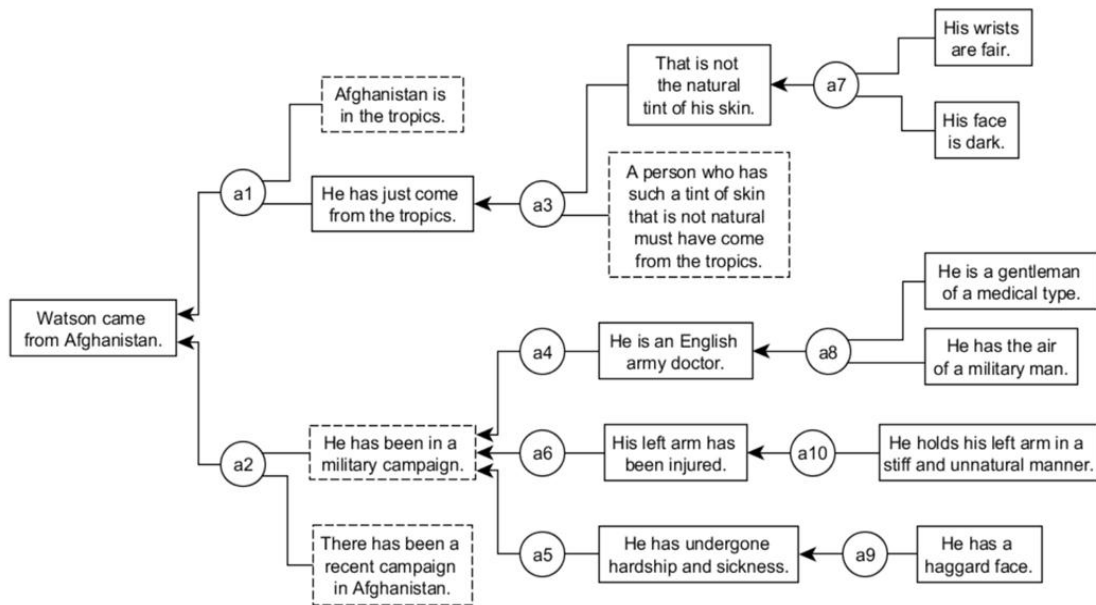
Watson came from Afghanistan.

a1

Afghanistan is in the tropics.

He has just come from the tropics.

a3

That is not the natural tint of his skin.

A person who has such a tint of skin that is not natural must have come from the tropics.

a7

His wrists are fair.

His face is dark.

a2

He has been in a military campaign.

There has been a recent campaign in Afghanistan.

a4

He is an English army doctor.

a8

He is a gentleman of a medical type.

He has the air of a military man.

a6

His left arm has been injured.

a10

He holds his left arm in a stiff and unnatural manner.

a5

He has undergone hardship and sickness.

a9

He has a haggard face.